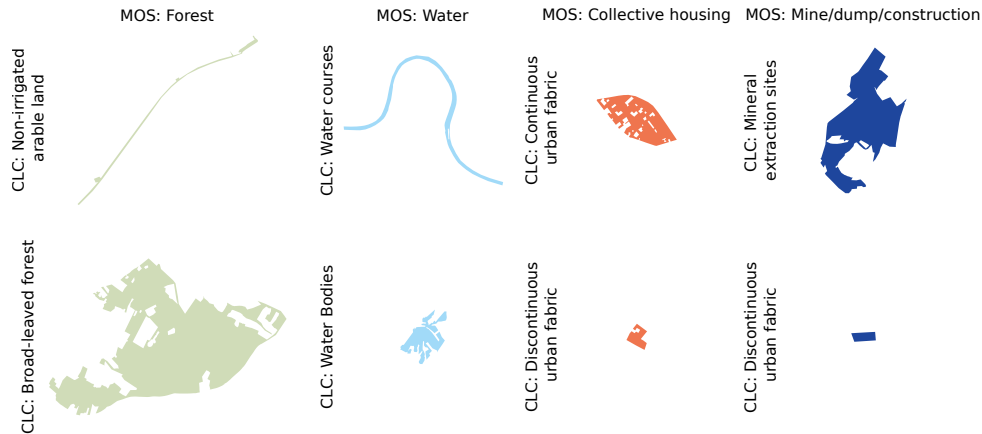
MOS: Forest

MOS: Water

MOS: Collective housing

MOS: Mine/dump/construction

CLC: Non-irrigated arable land

CLC: Water courses

CLC: Continuous urban fabric

CLC: Mineral extraction sites

CLC: Broad-leaved forest

CLC: Water Bodies

CLC: Discontinuous urban fabric

CLC: Discontinuous urban fabric